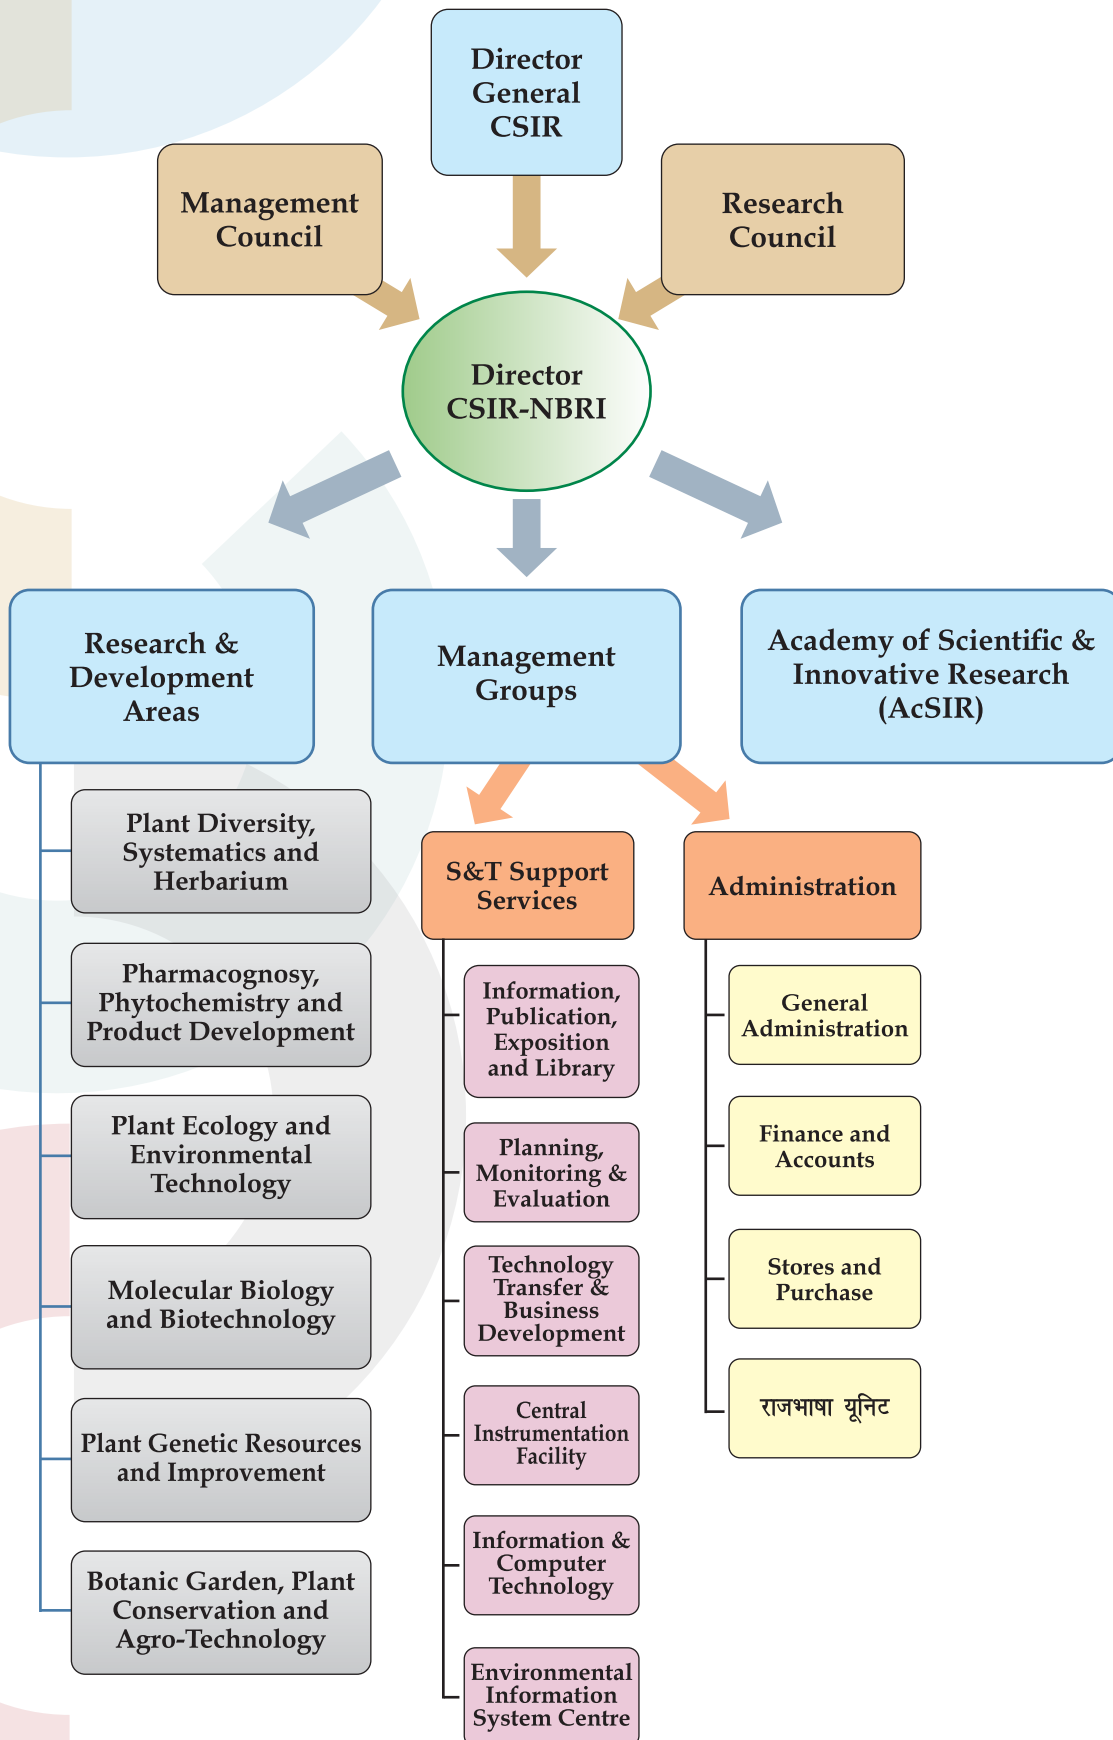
Director General CSIR

Management Council

Research Council

Director CSIR-NBRI

Research & Development Areas

Management Groups

Academy of Scientific & Innovative Research (AcSIR)

Plant Diversity, Systematics and Herbarium

Pharmacognosy, Phytochemistry and Product Development

Plant Ecology and Environmental Technology

Molecular Biology and Biotechnology

Plant Genetic Resources and Improvement

Botanic Garden, Plant Conservation and Agro-Technology

S&T Support Services

Information, Publication, Exposition and Library

Planning, Monitoring & Evaluation

Technology Transfer & Business Development

Central Instrumentation Facility

Information & Computer Technology

Environmental Information System Centre

Administration

General Administration

Finance and Accounts

Stores and Purchase

राजभाषा यूनिट